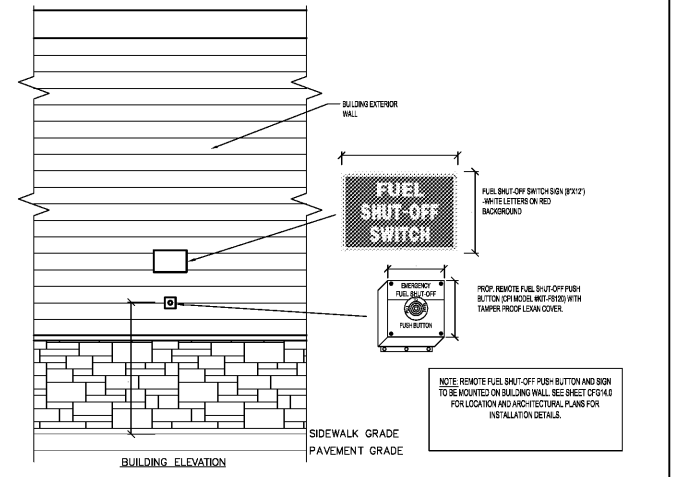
BUILDING EXTERIOR WALL

FUEL SHUT-OFF SWITCH

FUEL SHUT-OFF SWITCH SIGN (8"X12") -WHITE LETTERS ON RED BACKGROUND

EMERGENCY FUEL SHUT-OFF

PUSH BUTTON

PROP. REMOTE FUEL SHUT-OFF PUSH BUTTON (OPI MODEL #KIT-FS120) WITH TAMPER PROOF LEXAN COVER.

NOTE: REMOTE FUEL SHUT-OFF PUSH BUTTON AND SIGN TO BE MOUNTED ON BUILDING WALL. SEE SHEET CFG14.0 FOR LOCATION AND ARCHITECTURAL PLANS FOR INSTALLATION DETAILS.

SIDEWALK GRADE

PAVEMENT GRADE

BUILDING ELEVATION